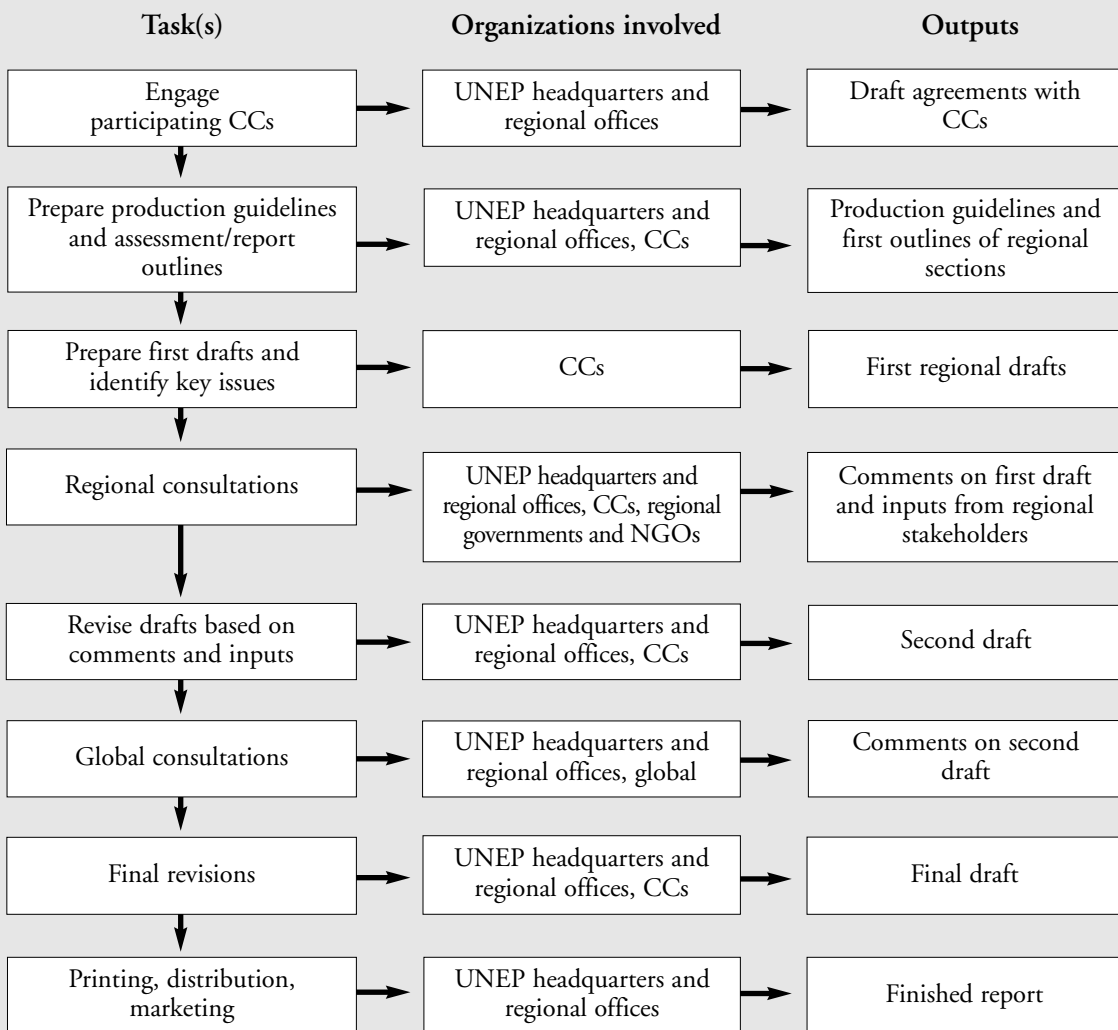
| Task(s) | Organizations involved | Outputs |
|---|---|---|
| Engage participating CCs | UNEP headquarters and regional offices | Draft agreements with CCs |
| Prepare production guidelines and assessment/report outlines | UNEP headquarters and regional offices, CCs | Production guidelines and first outlines of regional sections |
| Prepare first drafts and identify key issues | CCs | First regional drafts |
| Regional consultations | UNEP headquarters and regional offices, CCs, regional governments and NGOs | Comments on first draft and inputs from regional stakeholders |
| Revise drafts based on comments and inputs | UNEP headquarters and regional offices, CCs | Second draft |
| Global consultations | UNEP headquarters and regional offices, global | Comments on second draft |
| Final revisions | UNEP headquarters and regional offices, CCs | Final draft |
| Printing, distribution, marketing | UNEP headquarters and regional offices | Finished report |